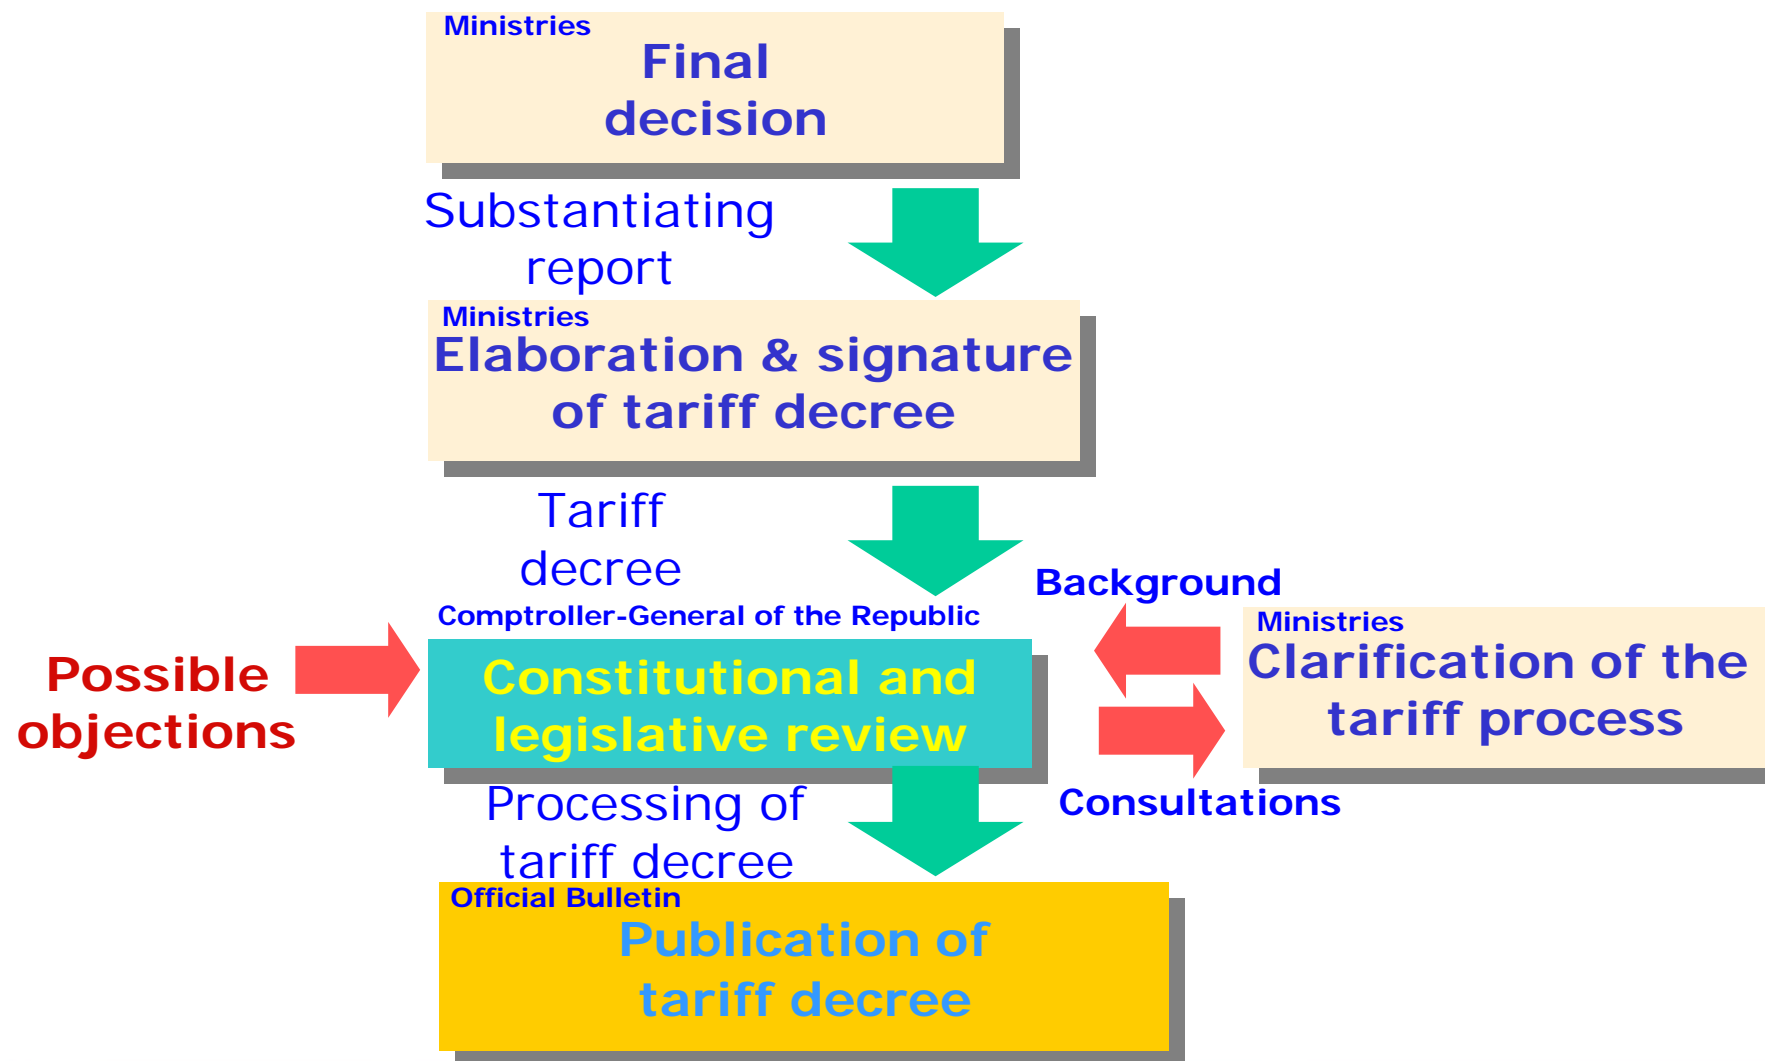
Ministries
Final decision

Substantiating report

Ministries
Elaboration & signature of tariff decree

Tariff decree

Comptroller-General of the Republic
Constitutional and legislative review

Possible objections

Background

Ministries
Clarification of the tariff process

Consultations

Processing of tariff decree

Official Bulletin
Publication of tariff decree